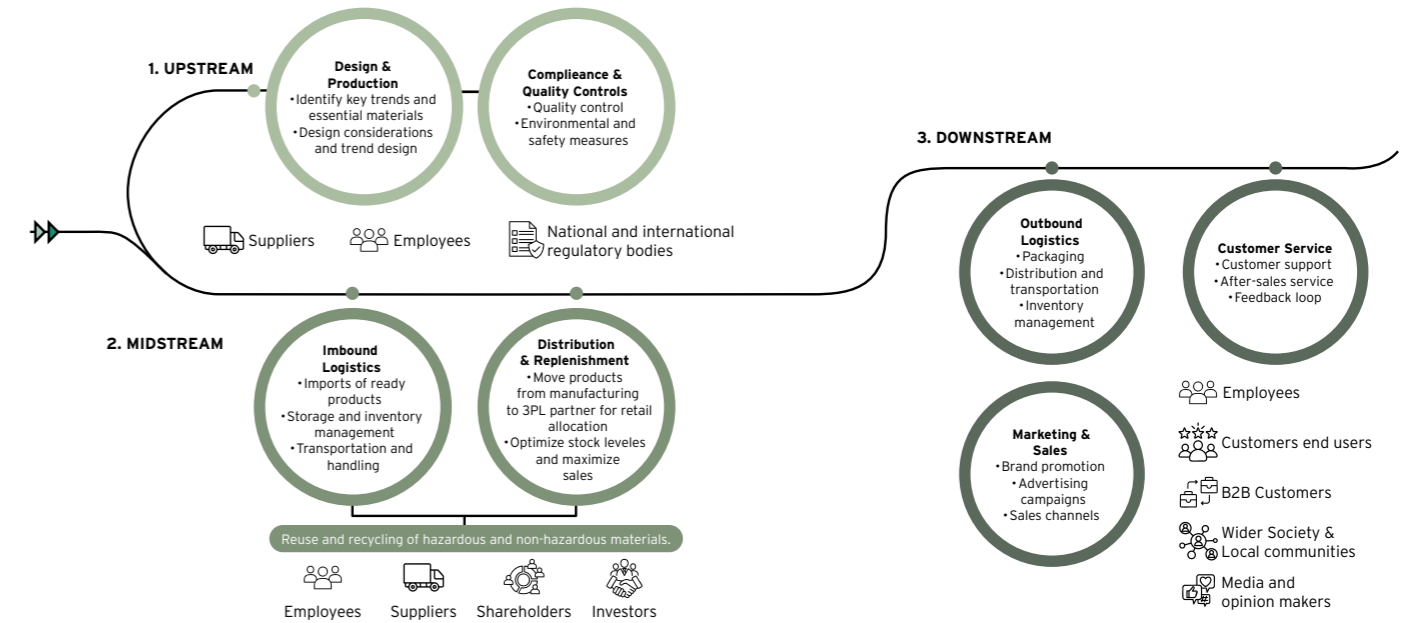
1. UPSTREAM

Design & Production
•Identify key trends and essential materials
•Design considerations and trend design

Compliance & Quality Controls
•Quality control
•Environmental and safety measures

Suppliers Employees National and international regulatory bodies

2. MIDSTREAM

Imbound Logistics
•Imports of ready products
•Storage and inventory management
•Transportation and handling

Distribution & Replenishment
•Move products from manufacturing to 3PL partner for retail allocation
•Optimize stock leveles and maximize sales

Reuse and recycling of hazardous and non-hazardous materials.

Employees Suppliers Shareholders Investors

3. DOWNSTREAM

Outbound Logistics
•Packaging
•Distribution and transportation
•Inventory management

Customer Service
•Customer support
•After-sales service
•Feedback loop

Marketing & Sales
•Brand promotion
•Advertising campaigns
•Sales channels

Employees
Customers end users
B2B Customers
Wider Society & Local communities
Media and opinion makers